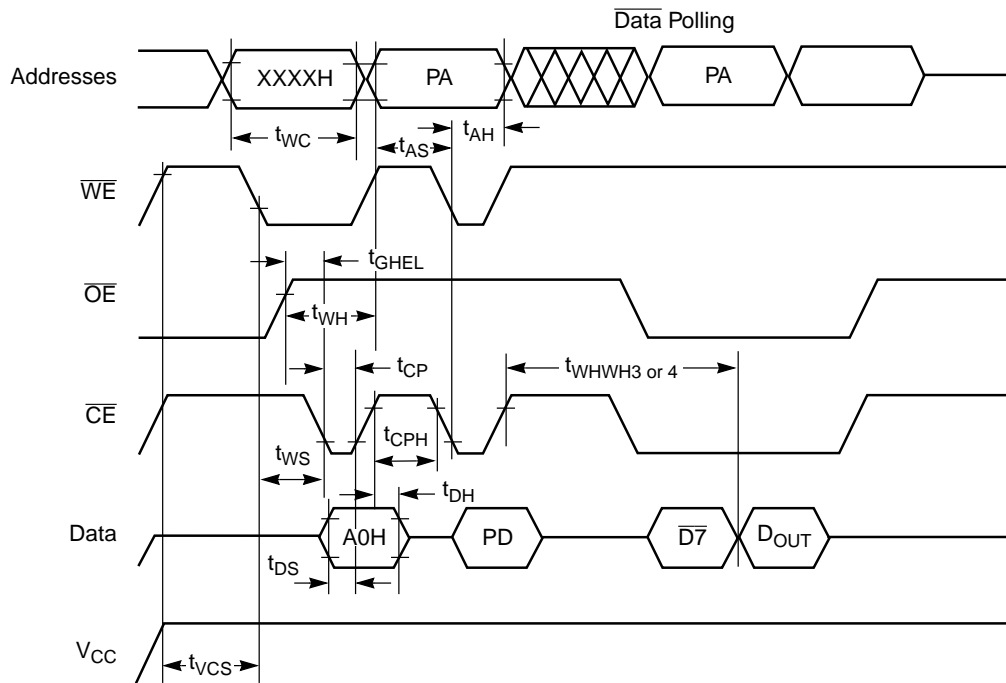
$\overline{\text{Data}}$ Polling

Addresses

XXXXH

PA

PA

$t_{WC}$

$t_{AS}$

$t_{AH}$

$\overline{WE}$

$t_{GHEL}$

$\overline{OE}$

$t_{WH}$

$t_{CP}$

$t_{WHWH3 \text{ or } 4}$

$\overline{CE}$

$t_{CPH}$

$t_{WS}$

$t_{DH}$

Data

A0H

PD

$\overline{D7}$

$D_{OUT}$

$t_{DS}$

$V_{CC}$

$t_{VCS}$